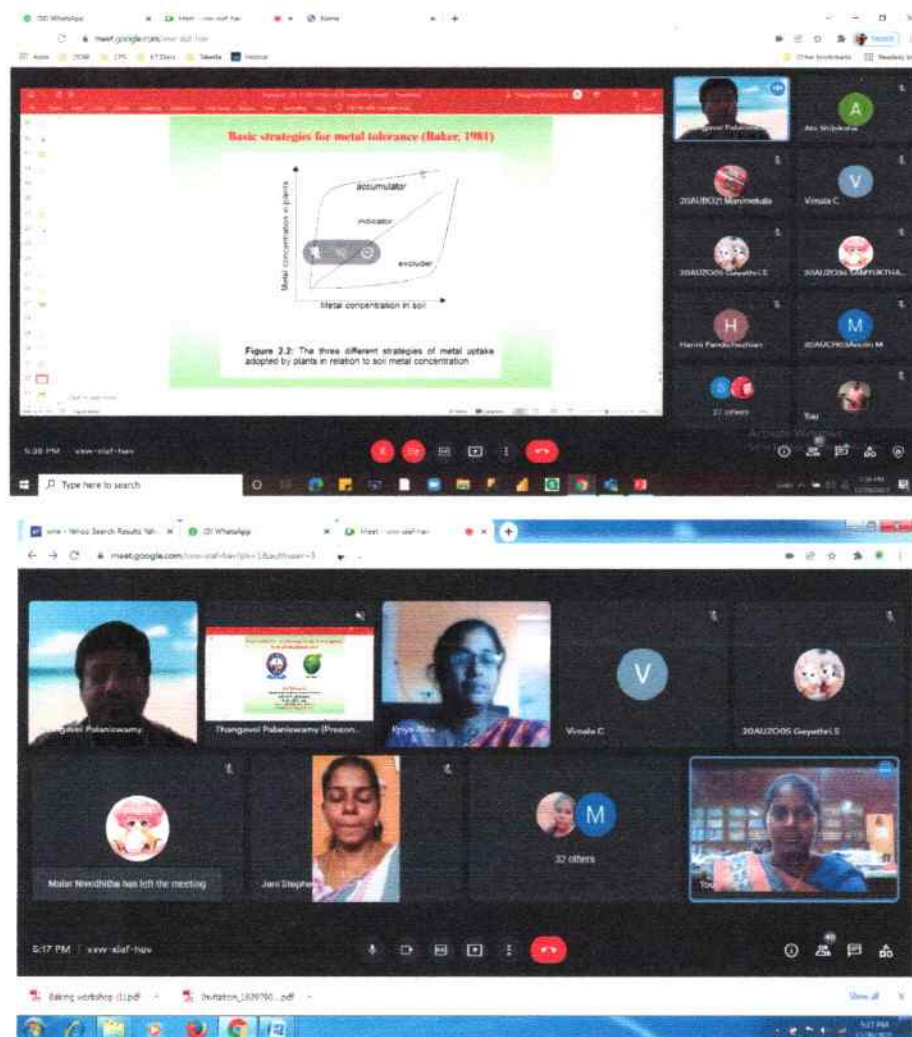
(30) WhatsApp

meet.google.com/xww-siaf-hav

Basic strategies for metal tolerance (Baker, 1981)

accumulator

indicator

excluder

Metal concentration in plants

Metal concentration in soil

**Figure 2.2:** The three different strategies of metal uptake adopted by plants in relation to soil metal concentration

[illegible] Palaniswamy

Atu Shipikesha

20AUBO21 Manimekalai

Vimala C

20AUZ005 Gayathri L S

20AUZ036 SAMYUKTHA...

Harini Pandichezhian

20AUCH03 Aarthi M

27 others

You

5:35 PM | xww-siaf-hav

Type here to search

xww - Yahoo Search Results

(30) WhatsApp

Meet - xww-siaf-hav

meet.google.com/xww-siaf-hav?pli=1&authuser=1

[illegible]gavel Palaniswamy

Thangavel Palaniswamy (Presen...

Priya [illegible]

Vimala C

20AUZ005 Gayathri L S

Malar Nivedhitha has left the meeting

Jeni Stephe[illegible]

32 others

You

5:17 PM | xww-siaf-hav

Baking workshop (1).pdf

Invitation_1639760....pdf

Show all